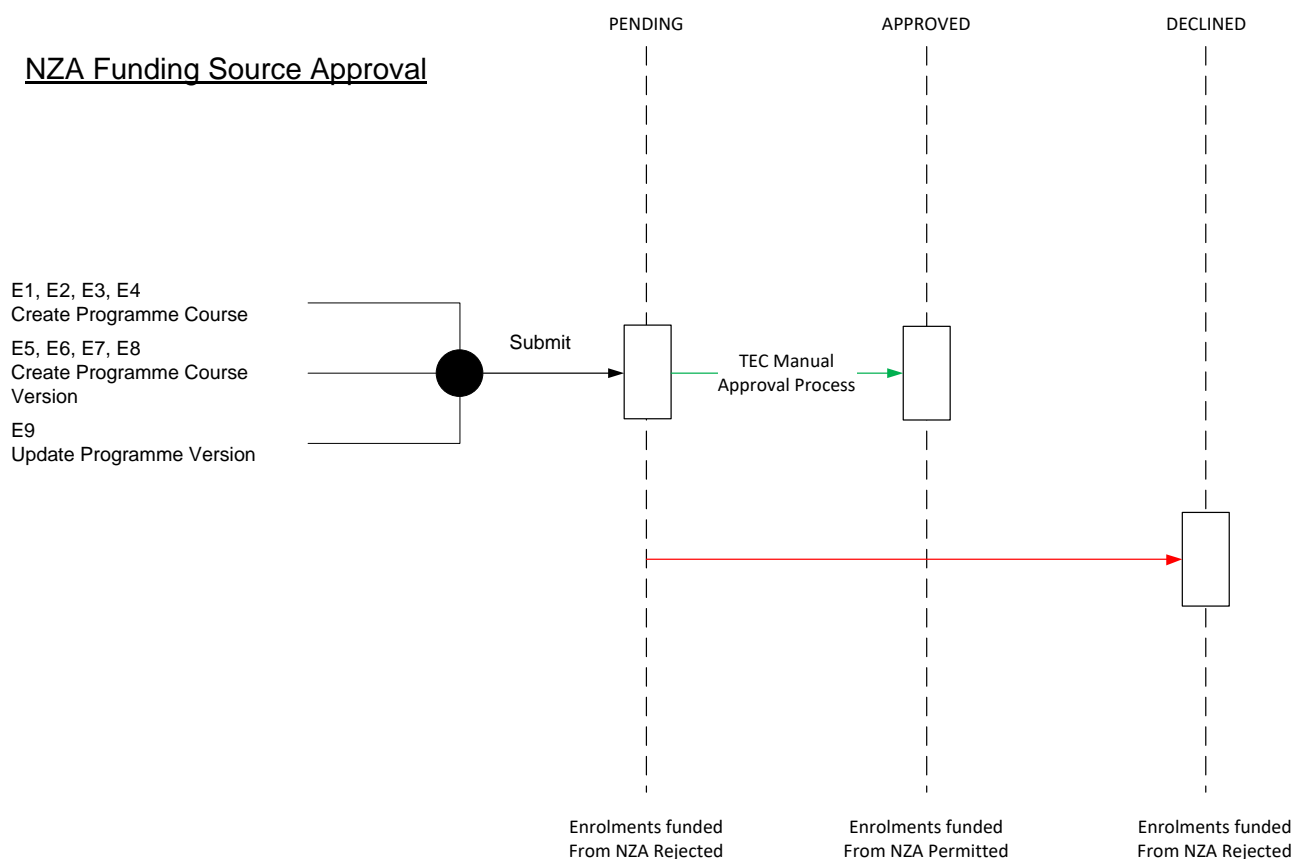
PENDING

APPROVED

DECLINED

NZA Funding Source Approval

E1, E2, E3, E4
Create Programme Course

E5, E6, E7, E8
Create Programme Course Version

E9
Update Programme Version

Submit

TEC Manual Approval Process

Enrolments funded From NZA Rejected

Enrolments funded From NZA Permitted

Enrolments funded From NZA Rejected